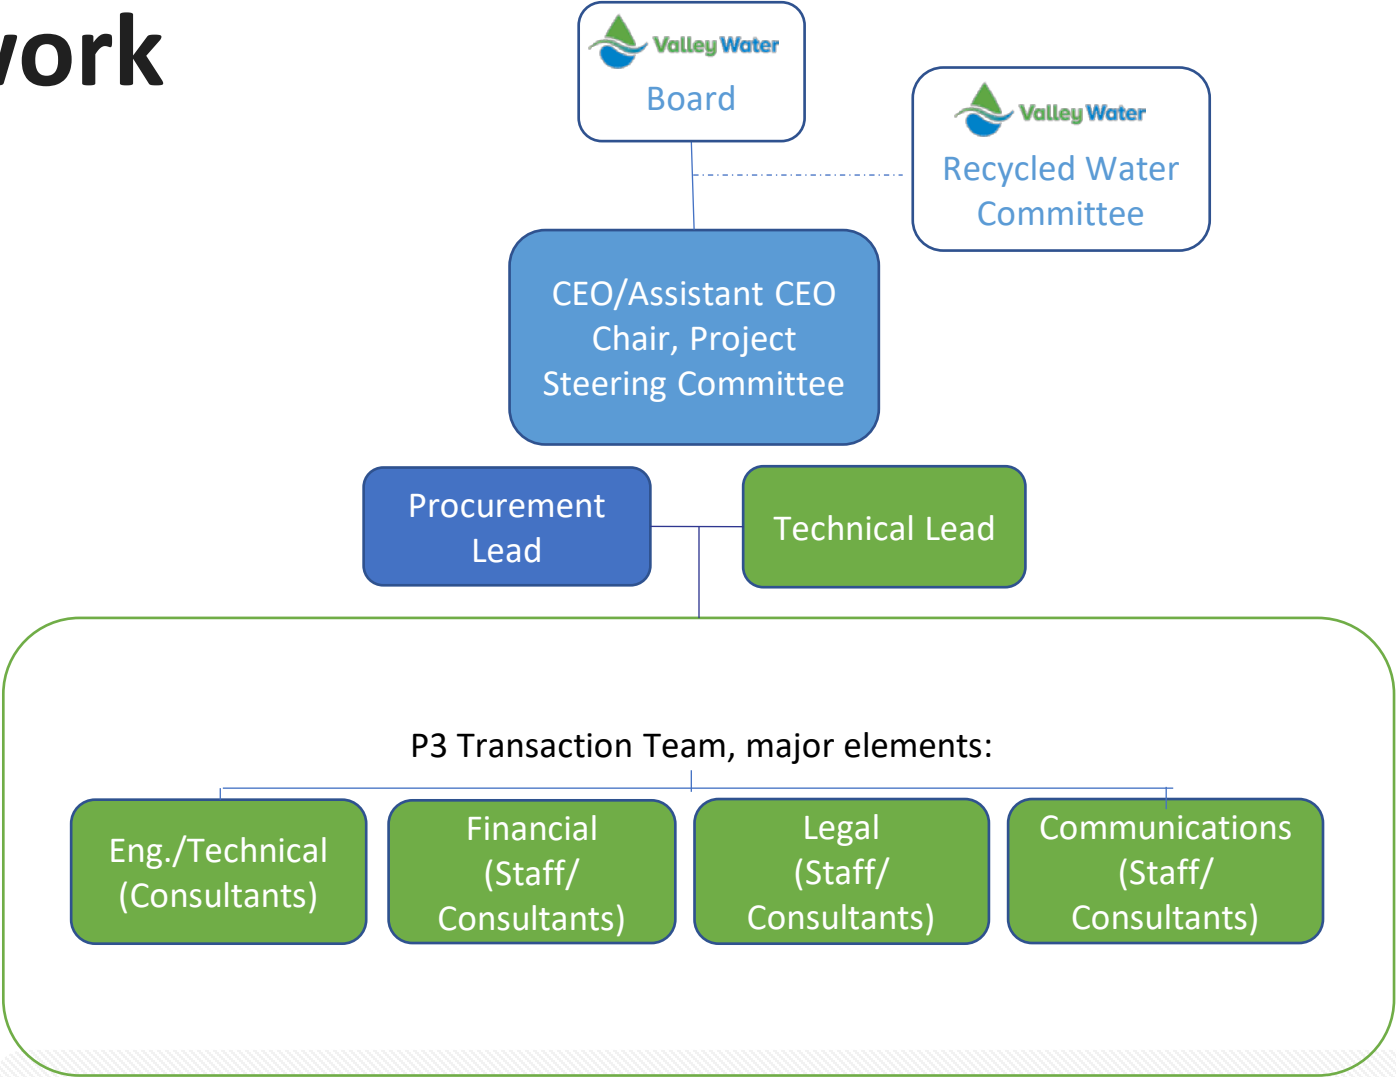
ork

Valley Water
Board

Valley Water
Recycled Water Committee

CEO/Assistant CEO
Chair, Project Steering Committee

Procurement Lead

Technical Lead

P3 Transaction Team, major elements:

Eng./Technical (Consultants)

Financial (Staff/ Consultants)

Legal (Staff/ Consultants)

Communications (Staff/ Consultants)